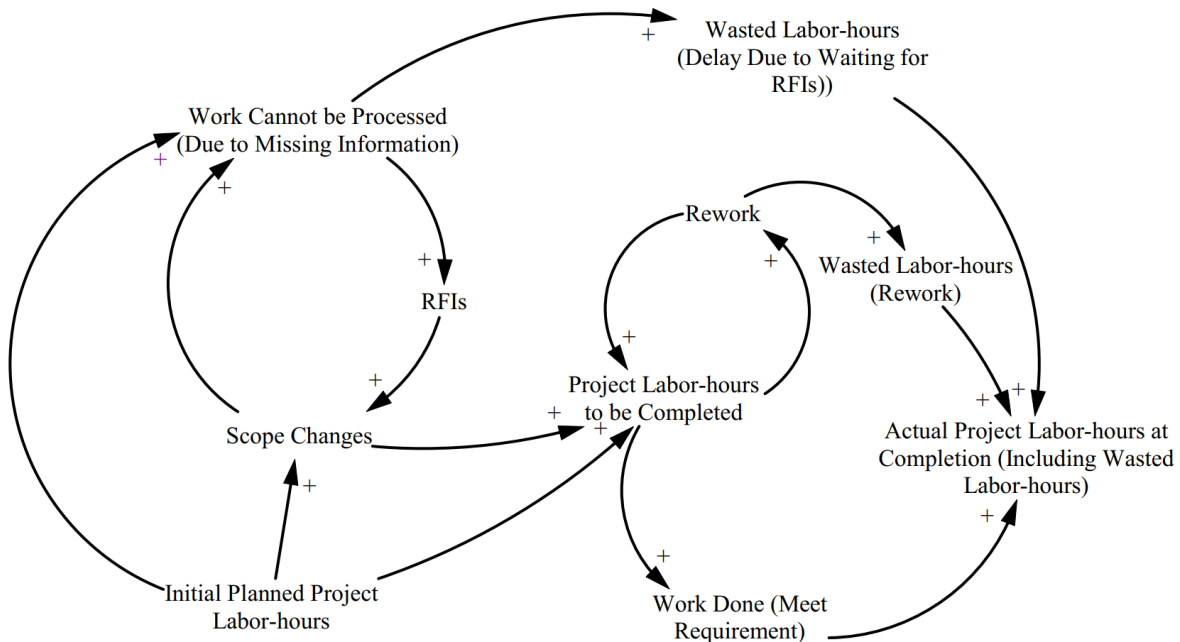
Wasted Labor-hours (Delay Due to Waiting for RFIs))

+

Work Cannot be Processed (Due to Missing Information)

+

+

+

RFIs

+

Scope Changes

Rework

+

+

Wasted Labor-hours (Rework)

+

Project Labor-hours to be Completed

+

+

+

+

Actual Project Labor-hours at Completion (Including Wasted Labor-hours)

+

+

+

Initial Planned Project Labor-hours

Work Done (Meet Requirement)